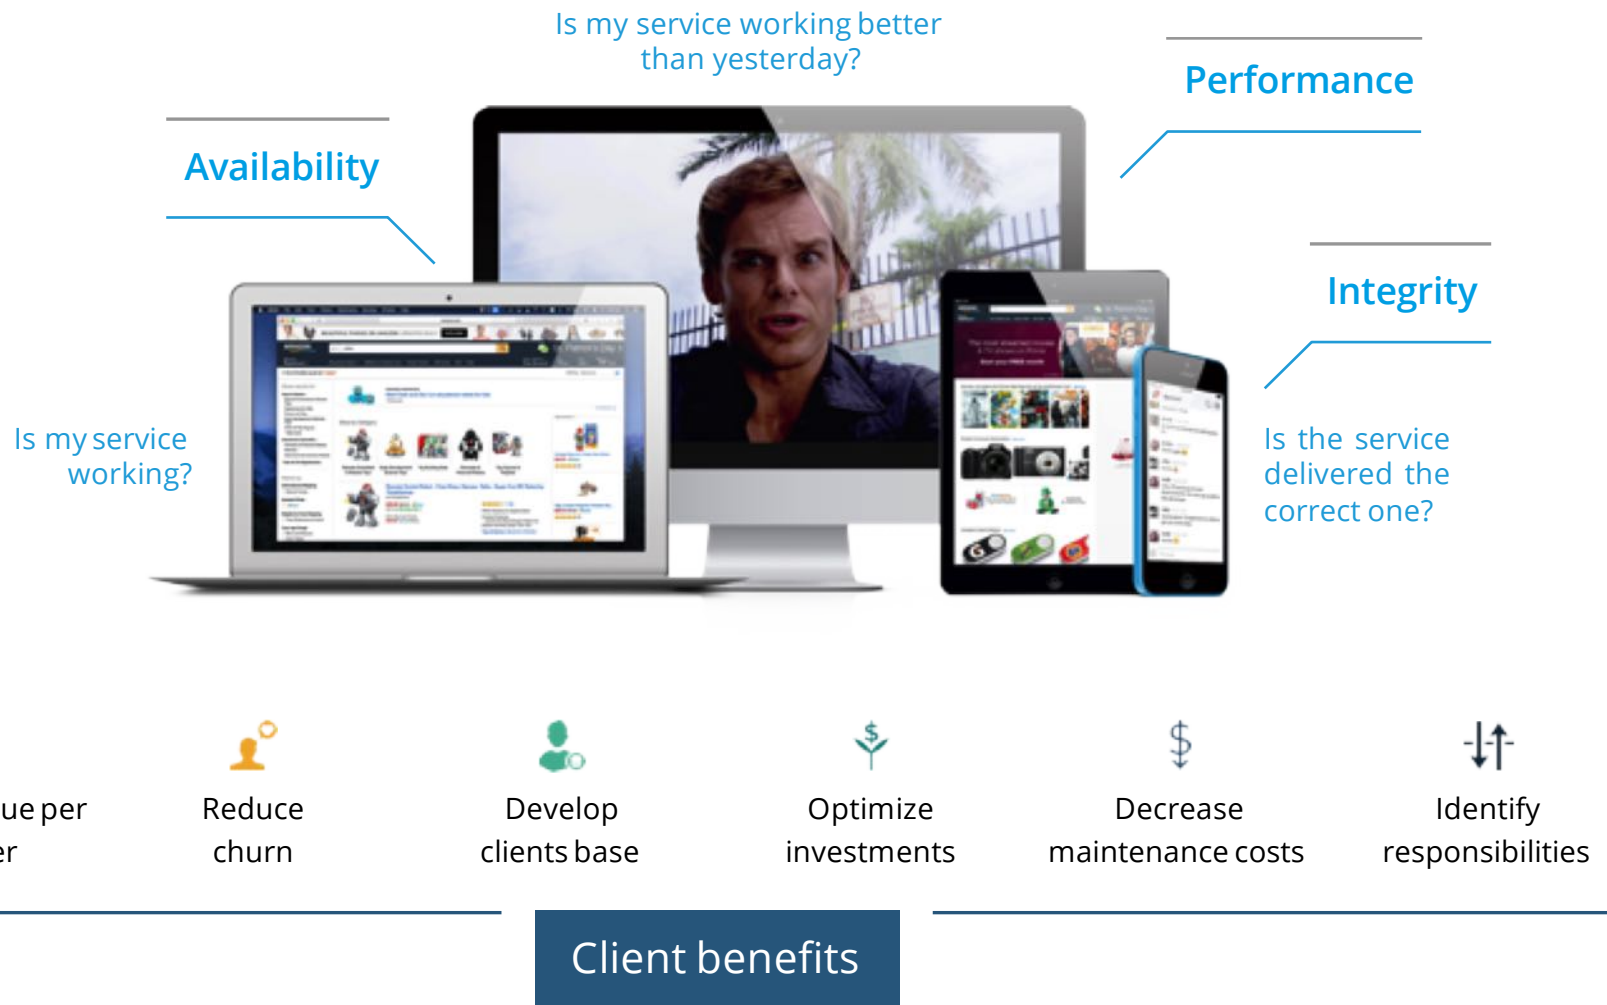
Is my service working better than yesterday?

Performance

Availability

Integrity

Is my service working?

Is the service delivered the correct one?

ue per
er

Reduce churn

Develop clients base

$

Optimize investments

$

Decrease maintenance costs

Identify responsibilities

Client benefits